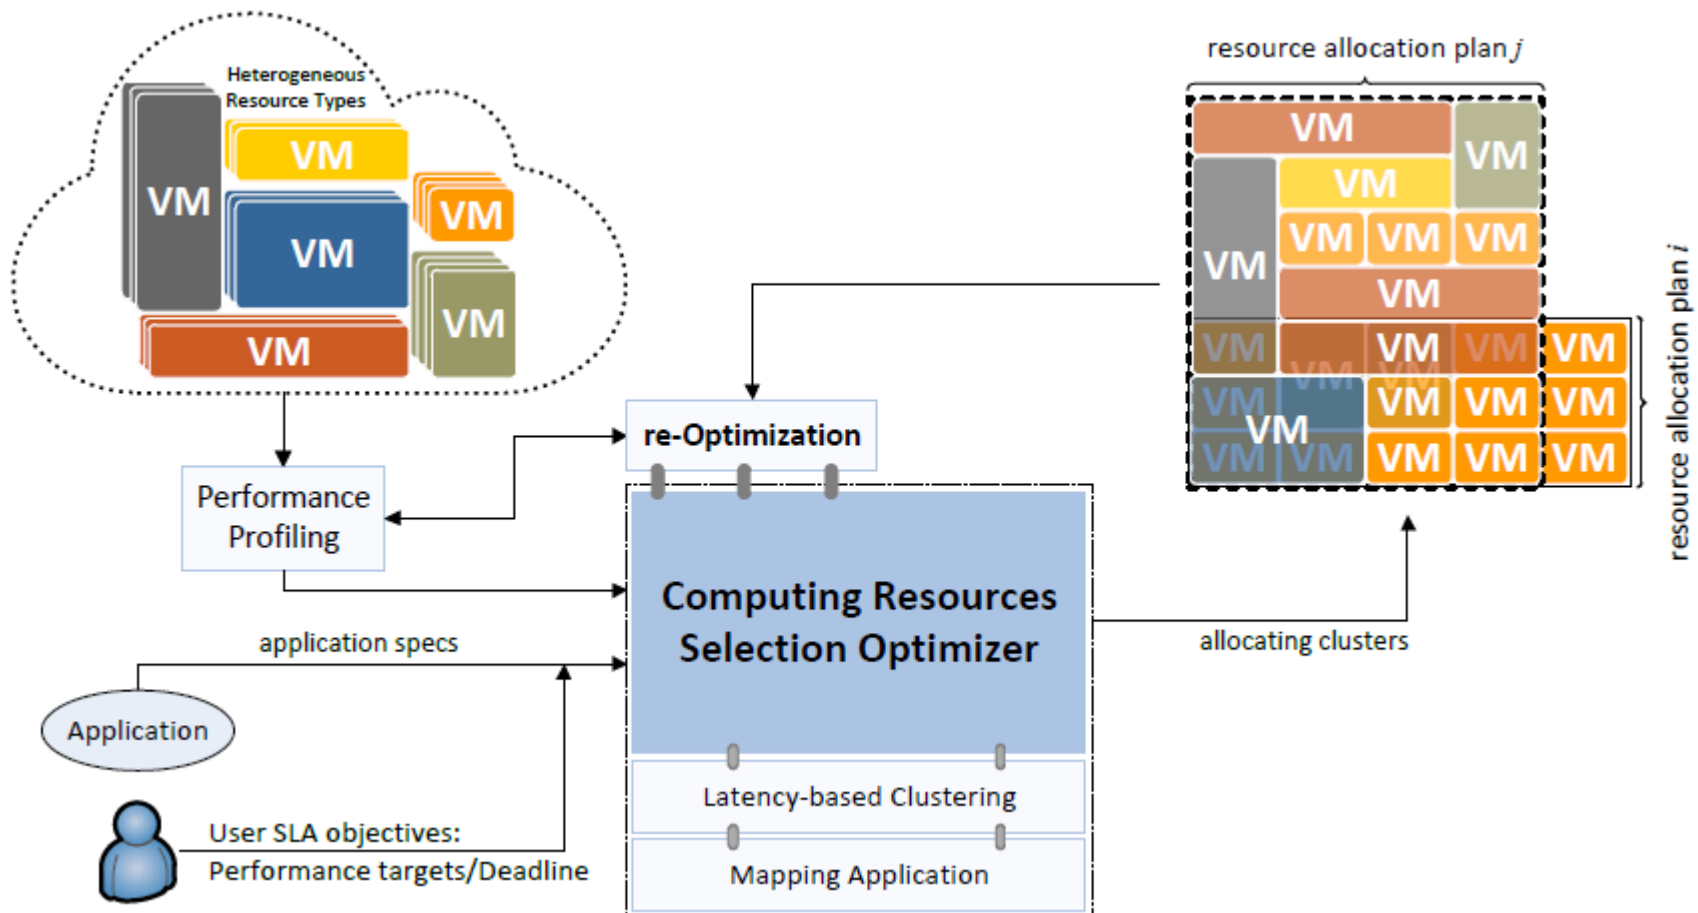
Heterogeneous Resource Types

VM
VM
VM
VM
VM
VM
VM

resource allocation plan $j$

VM
VM
VM
VM
VM
VM
VM
VM
VM
VM
VM
VM
VM
VM
VM
VM
VM
VM
VM
VM
VM
VM
VM
VM

resource allocation plan $i$

re-Optimization

Performance Profiling

Computing Resources Selection Optimizer

allocating clusters

application specs

Application

Latency-based Clustering

Mapping Application

User SLA objectives: Performance targets/Deadline